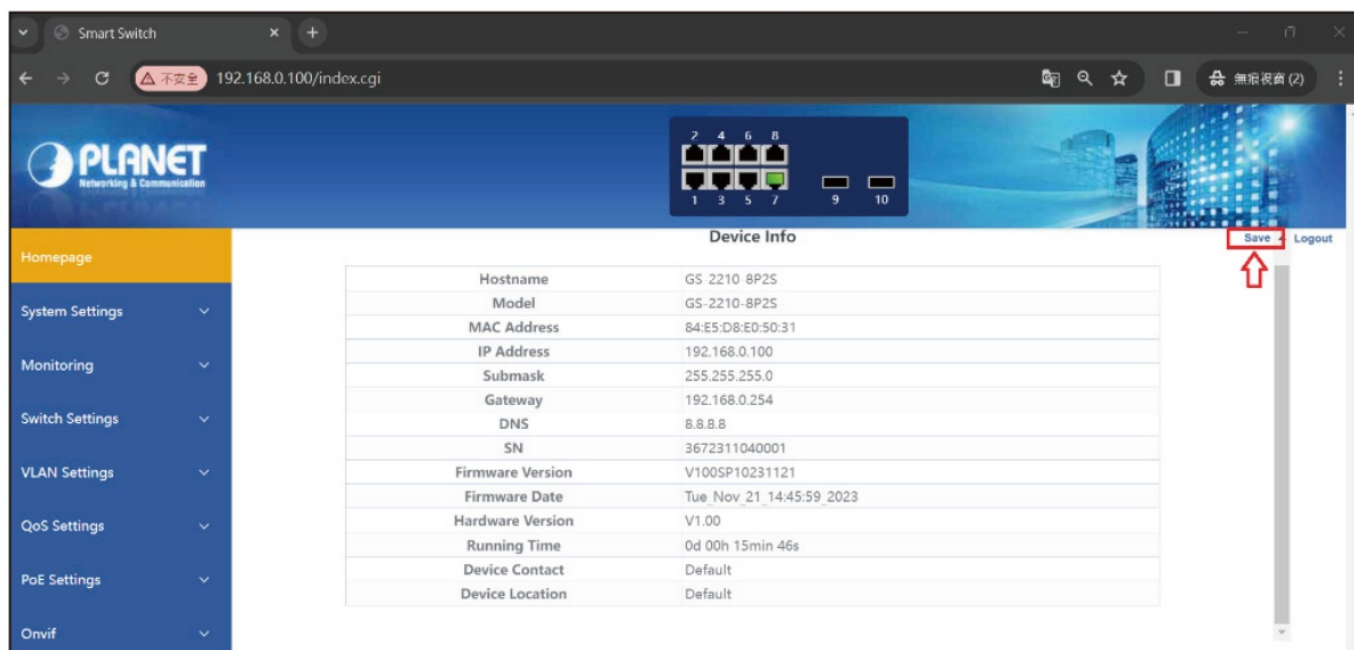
Smart Switch

不安全 192.168.0.100/index.cgi

無痕視窗 (2)

PLANET
Networking & Communication

2 4 6 8
1 3 5 7 9 10

Homepage
System Settings
Monitoring
Switch Settings
VLAN Settings
QoS Settings
PoE Settings
Onvif

Device Info

Save Logout

| | |
|---|---|
| Hostname | GS 2210 8P2S |
| Model | GS-2210-8P2S |
| MAC Address | 84:E5:D8:E0:50:31 |
| IP Address | 192.168.0.100 |
| Submask | 255.255.255.0 |
| Gateway | 192.168.0.254 |
| DNS | 8.8.8.8 |
| SN | 3672311040001 |
| Firmware Version | V100SP10231121 |
| Firmware Date | Tue_Nov_21_14:45:59_2023 |
| Hardware Version | V1.00 |
| Running Time | 0d 00h 15min 46s |
| Device Contact | Default |
| Device Location | Default |